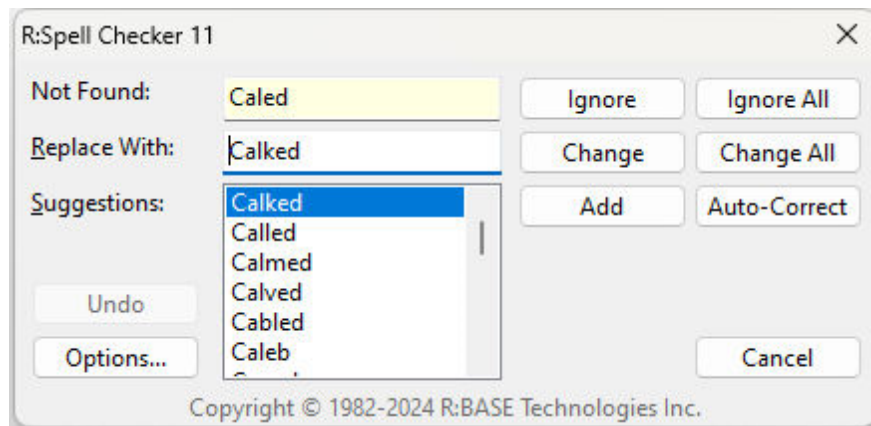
R:Spell Checker 11

Not Found: Caled

Replace With: Calked

Suggestions:
Calked
Called
Calmed
Calved
Cabled
Caleb
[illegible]

Ignore
Ignore All
Change
Change All
Add
Auto-Correct
Undo
Options...
Cancel

Copyright © 1982-2024 R:BASE Technologies Inc.